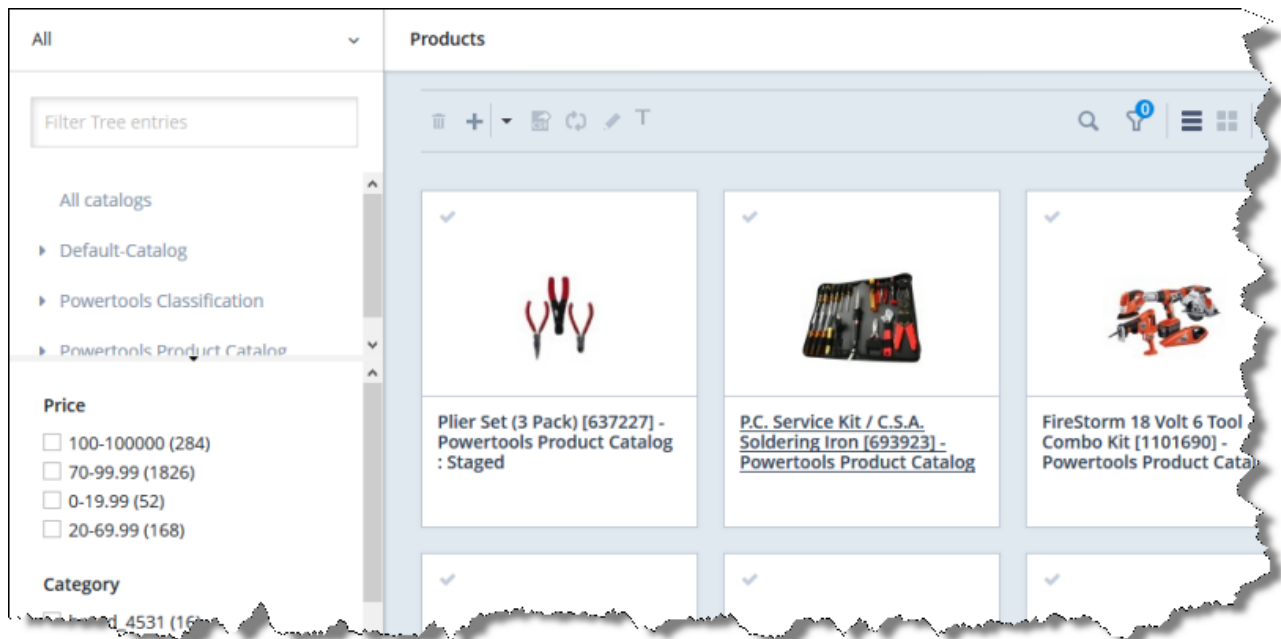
All

Products

Filter Tree entries

0

All catalogs

Default-Catalog

Powertools Classification

Powertools Product Catalog

Price

100-100000 (284)

70-99.99 (1826)

0-19.99 (52)

20-69.99 (168)

Category

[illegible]_4531 (16)

Plier Set (3 Pack) [637227] - Powertools Product Catalog : Staged

P.C. Service Kit / C.S.A. Soldering Iron [693923] - Powertools Product Catalog

FireStorm 18 Volt 6 Tool Combo Kit [1101690] - Powertools Product Cata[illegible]